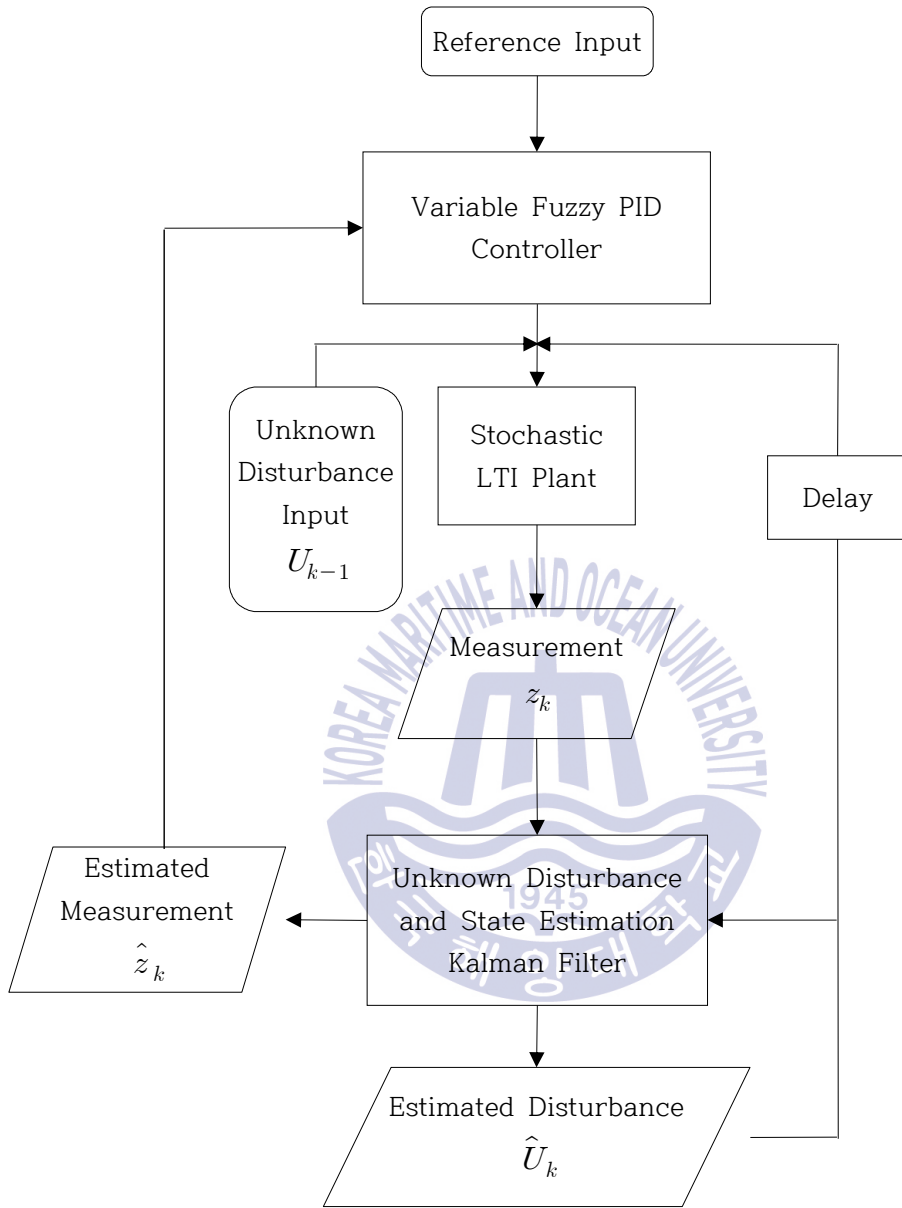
Reference Input

Variable Fuzzy PID Controller

Unknown Disturbance Input $U_{k-1}$

Stochastic LTI Plant

Delay

Measurement $z_k$

KOREA MARITIME AND OCEAN UNIVERSITY

1945

Estimated Measurement $\hat{z}_k$

Unknown Disturbance and State Estimation Kalman Filter

Estimated Disturbance $\hat{U}_k$